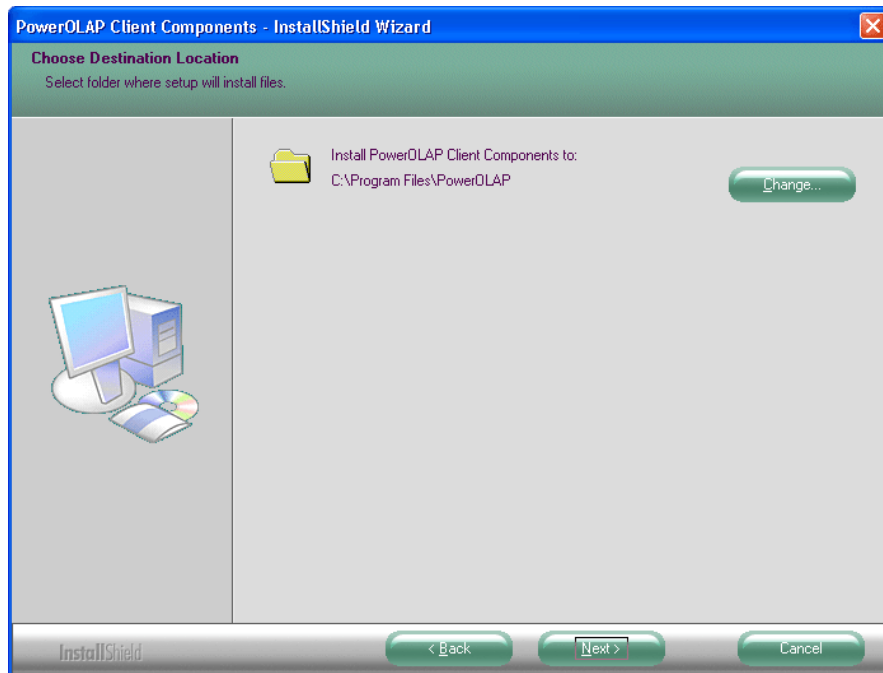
PowerOLAP Client Components - InstallShield Wizard

Choose Destination Location

Select folder where setup will install files.

Install PowerOLAP Client Components to:

C:\Program Files\PowerOLAP

Change...

InstallShield

< Back

Next >

Cancel